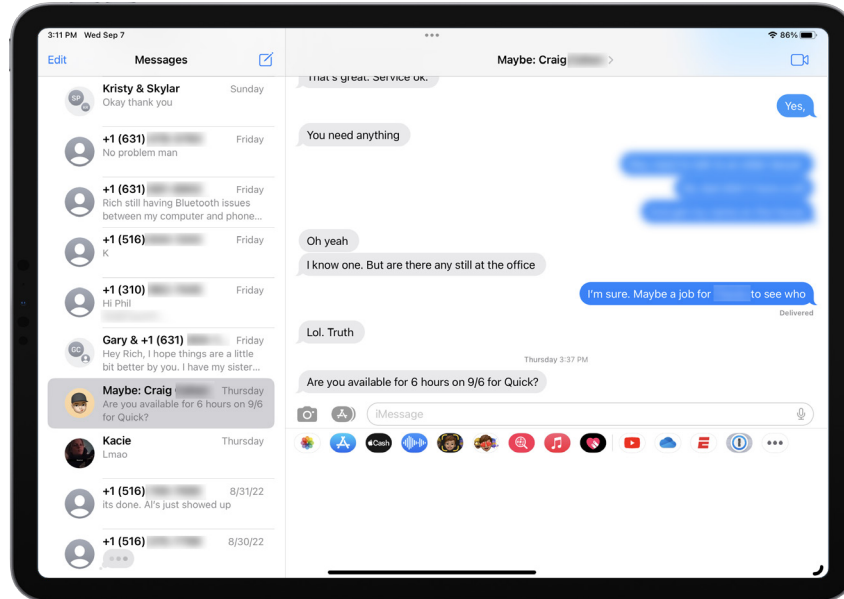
3:11 PM Wed Sep 7

86%

Edit

Messages

SP

Kristy & Skylar
Sunday
Okay thank you

+1 (631) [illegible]
Friday
No problem man

+1 (631) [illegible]
Friday
Rich still having Bluetooth issues between my computer and phone...

+1 (516) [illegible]
Friday
K

+1 (310) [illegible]
Friday
Hi Phil

GC

Gary & +1 (631) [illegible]
Friday
Hey Rich, I hope things are a little bit better by you. I have my sister...

Maybe: Craig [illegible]
Thursday
Are you available for 6 hours on 9/6 for Quick?

Kacie
Thursday
Lmao

+1 (516) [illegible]
8/31/22
its done. Al's just showed up

+1 (516) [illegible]
8/30/22

Maybe: Craig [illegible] >

That's great. Service ok.

Yes,

You need anything

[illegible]

Oh yeah

I know one. But are there any still at the office

I'm sure. Maybe a job for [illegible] to see who

Delivered

Lol. Truth

Thursday 3:37 PM

Are you available for 6 hours on 9/6 for Quick?

iMessage

Cash